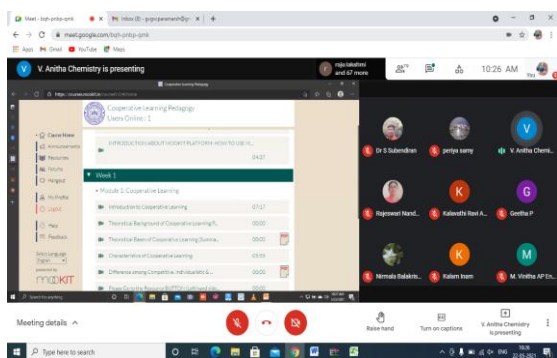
Meet - bqh-pnbp-pmk
Inbox (8) - gvgvcpavanesh@g...
meet.google.com/bqh-pnbp-pmk
Apps Gmail YouTube Maps

V. Anitha Chemistry is presenting
raja lakshmi and 67 more
10:26 AM
You

Cooperative Learning Pedagogy
Users Online : 1

Course Home
Announcements
Resources
Forums
Helpdesk
My Profile
Logout
Help
Feedback
Select Language
powered by
mooKIT

INTRODUCTION ABOUT MOOKIT PLATFORM -HOW TO USE H...
04:37

Week 1

Module 1: Cooperative Learning
Introduction to Cooperative Learning 07:17
Theoretical Background of Cooperative Learning Pe... 00:00
Theoretical Bases of Cooperative Learning Dynamics... 00:00
Characteristics of Cooperative Learning 05:55
Difference among Competitive, Individualistic &... 00:00
Power Point to the Resource BY PDF (Let?) based Inte... 00:00

Dr S Subendiran
periya samy
V. Anitha Chemi...
Rajeswari Nand...
Kalavathi Ravi A...
Geetha P
Nirmala Balakris...
Kalam Inam
M. Vinitha AP En...

Meeting details
Raise hand
Turn on captions
V. Anitha Chemistry is presenting

Type here to search